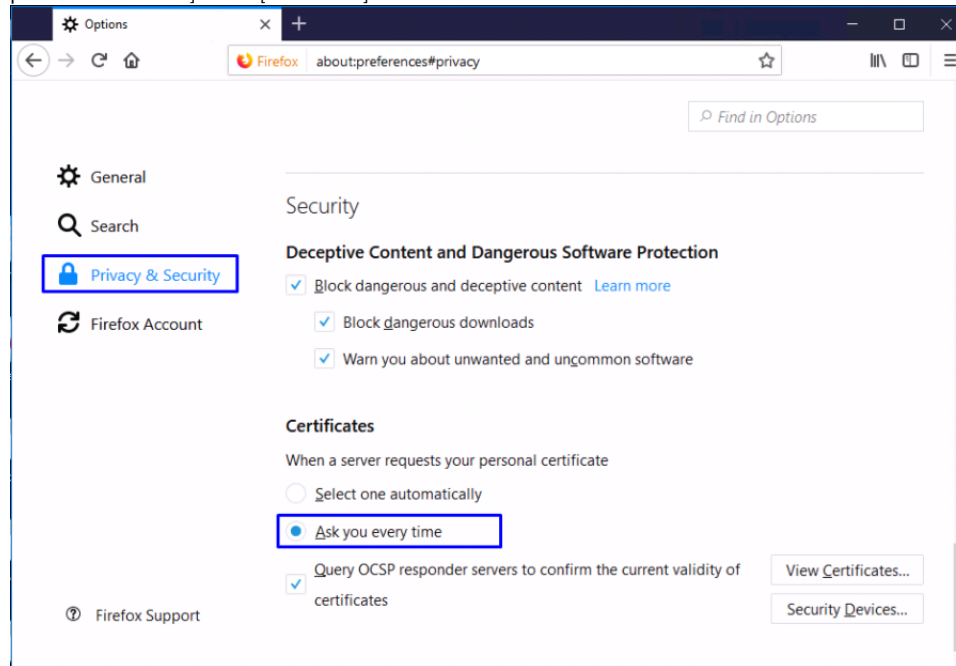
Options
Firefox about:preferences#privacy
Find in Options
General
Search
Privacy & Security
Firefox Account
Security
Deceptive Content and Dangerous Software Protection
Block dangerous and deceptive content Learn more
Block dangerous downloads
Warn you about unwanted and uncommon software
Certificates
When a server requests your personal certificate
Select one automatically
Ask you every time
Query OCSP responder servers to confirm the current validity of certificates
View Certificates...
Security Devices...
Firefox Support